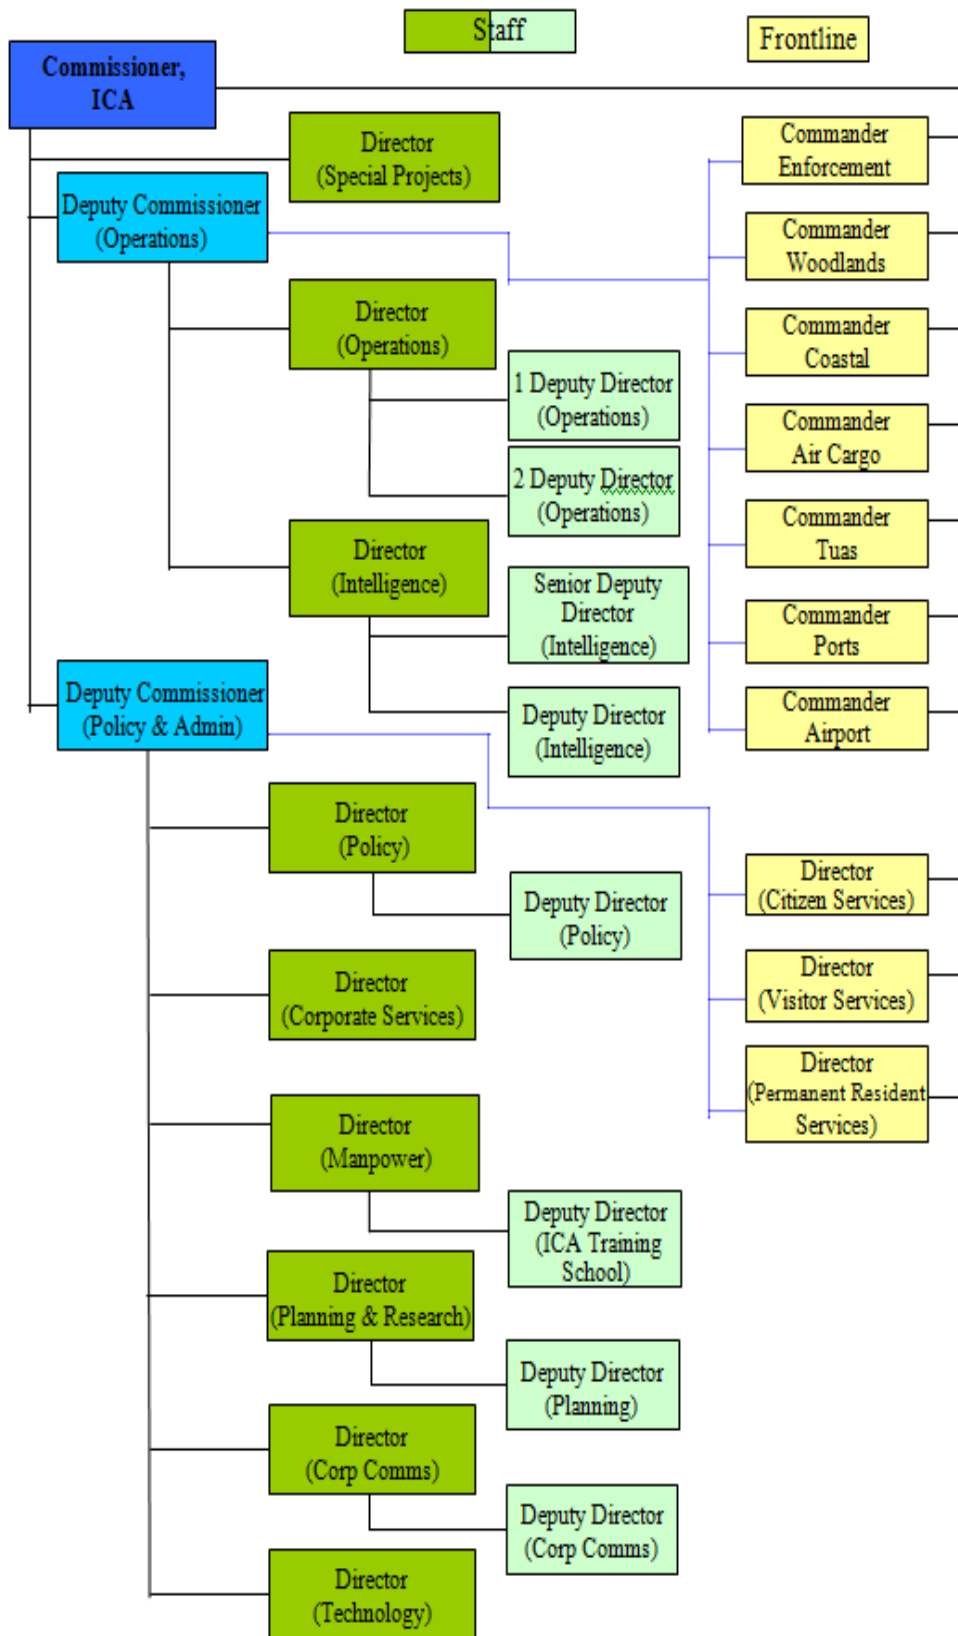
Staff

Frontline

Commissioner, ICA

Director (Special Projects)

Deputy Commissioner (Operations)

Director (Operations)

1 Deputy Director (Operations)

2 Deputy Director (Operations)

Director (Intelligence)

Senior Deputy Director (Intelligence)

Deputy Director (Intelligence)

Deputy Commissioner (Policy & Admin)

Director (Policy)

Deputy Director (Policy)

Director (Corporate Services)

Director (Manpower)

Deputy Director (ICA Training School)

Director (Planning & Research)

Deputy Director (Planning)

Director (Corp Comms)

Deputy Director (Corp Comms)

Director (Technology)

Commander Enforcement

Commander Woodlands

Commander Coastal

Commander Air Cargo

Commander Tuas

Commander Ports

Commander Airport

Director (Citizen Services)

Director (Visitor Services)

Director (Permanent Resident Services)